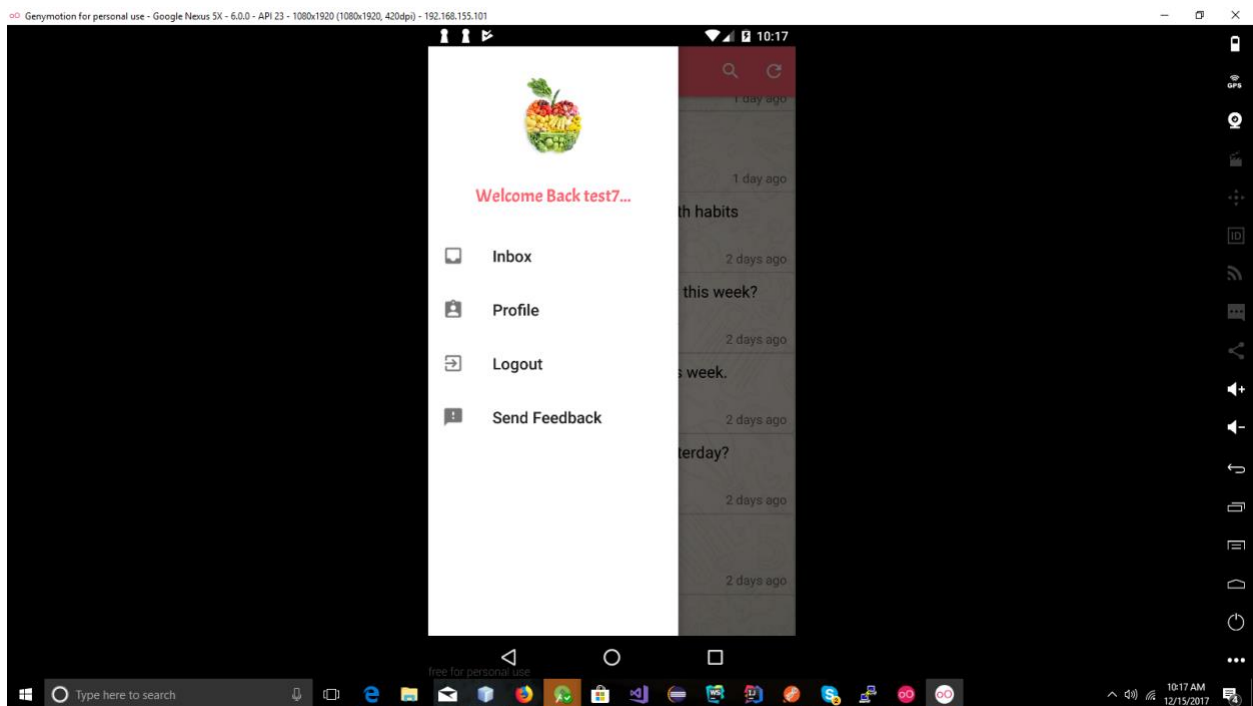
Genymotion for personal use - Google Nexus 5X - 6.0.0 - API 23 - 1080x1920 (1080x1920, 420dpi) - 192.168.155.101

10:17

1 day ago

1 day ago

th habits

2 days ago

this week?

2 days ago

s week.

2 days ago

terday?

2 days ago

2 days ago

Welcome Back test7...

Inbox

Profile

Logout

Send Feedback

GPS

ID

free for personal use

Type here to search

10:17 AM
12/15/2017

4